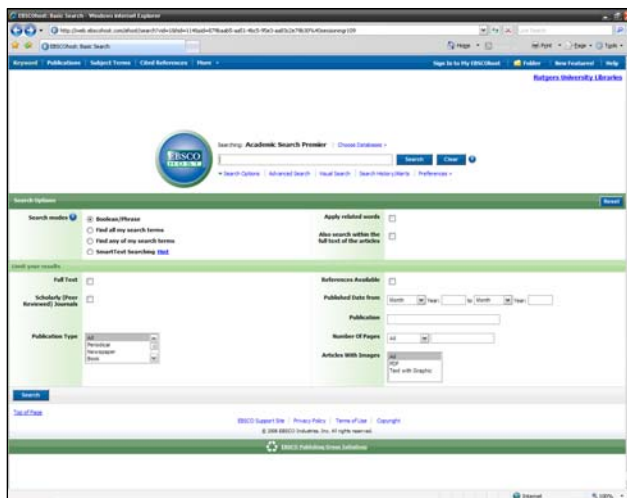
EBSCOhost: Basic Search - Windows Internet Explorer

http://web.ebscohost.com/ehost/search?vid=1&hid=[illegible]

EBSCOhost: Basic Search

Keyword | Publications | Subject Terms | Cited References | More

Sign In to My EBSCOhost | Folder | New Features! | Help

Rutgers University Libraries

EBSCO HOST

Searching: Academic Search Premier | Choose Databases »

Search | Clear

▾ Search Options | Advanced Search | Visual Search | Search History/Alerts | Preferences »

Search Options

Reset

Search modes
Boolean/Phrase
Find all my search terms
Find any of my search terms
SmartText Searching Hint

Apply related words

Also search within the full text of the articles

Limit your results

Full Text

References Available

Scholarly (Peer Reviewed) Journals

Published Date from Month Year: to Month Year:

Publication

Publication Type
All
Periodical
Newspaper
Book

Number Of Pages All

Articles With Images
All
PDF
Text with Graphic

Search

Top of Page

EBSCO Support Site | Privacy Policy | Terms of Use | Copyright

© 2008 EBSCO Industries, Inc. All rights reserved.

EBSCO Publishing Green Initiatives

Internet

100%